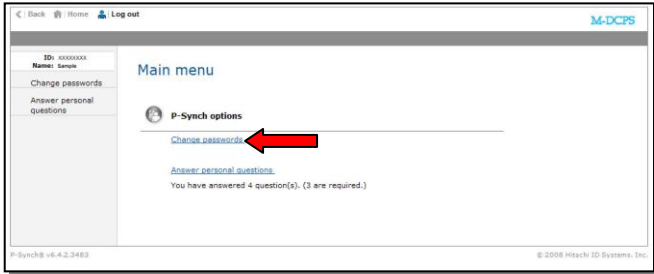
Back Home Log out

M-DCPS

ID: XXXXXXXX
Name: Sample

Change passwords

Answer personal questions

Main menu

P-Synch options

Change passwords

Answer personal questions
You have answered 4 question(s). (3 are required.)

P-Synch® v6.4.2.3483

© 2008 Hitachi ID Systems, Inc.